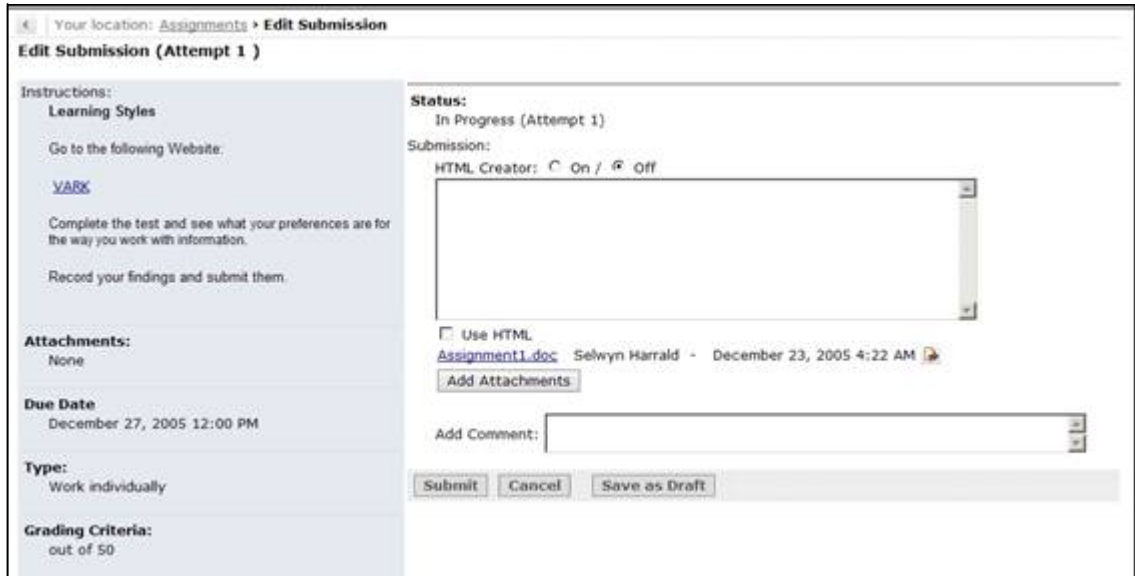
Your location: Assignments › Edit Submission

Edit Submission (Attempt 1 )

Instructions:
Learning Styles

Go to the following Website.

VARK

Complete the test and see what your preferences are for the way you work with information.

Record your findings and submit them.

Attachments:
None

Due Date
December 27, 2005 12:00 PM

Type:
Work individually

Grading Criteria:
out of 50

Status:
In Progress (Attempt 1)

Submission:
HTML Creator: On / Off

Use HTML

Assignment1.doc Selwyn Harrald - December 23, 2005 4:22 AM

Add Attachments

Add Comment:

Submit Cancel Save as Draft